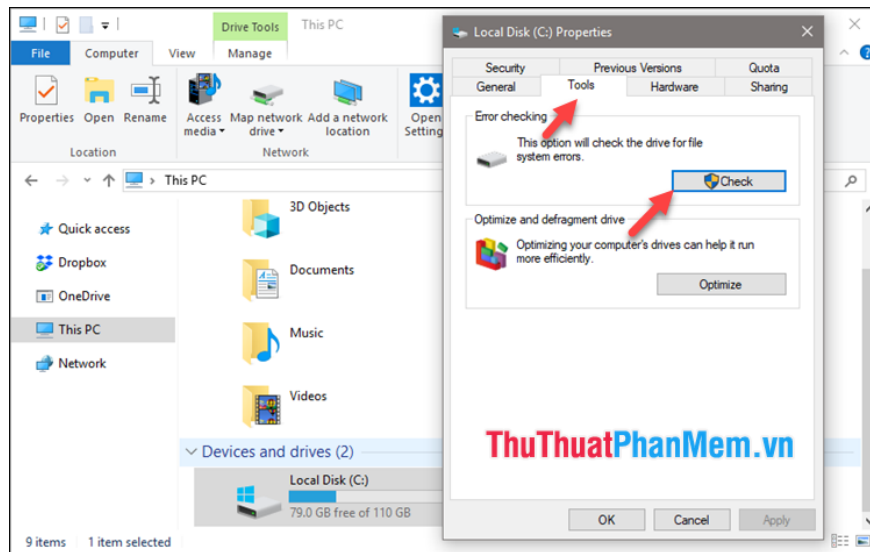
Drive Tools This PC
File Computer View Manage
Properties Open Rename
Location
Access media Map network drive Add a network location
Network
Open Setting

This PC

Quick access
Dropbox
OneDrive
This PC
Network

3D Objects
Documents
Music
Videos
Devices and drives (2)
Local Disk (C:)
79.0 GB free of 110 GB

9 items 1 item selected

Local Disk (C:) Properties
Security Previous Versions Quota
General Tools Hardware Sharing
Error checking
This option will check the drive for file system errors.
Check
Optimize and defragment drive
Optimizing your computer's drives can help it run more efficiently.
Optimize
ThuThuatPhanMem.vn
OK Cancel Apply